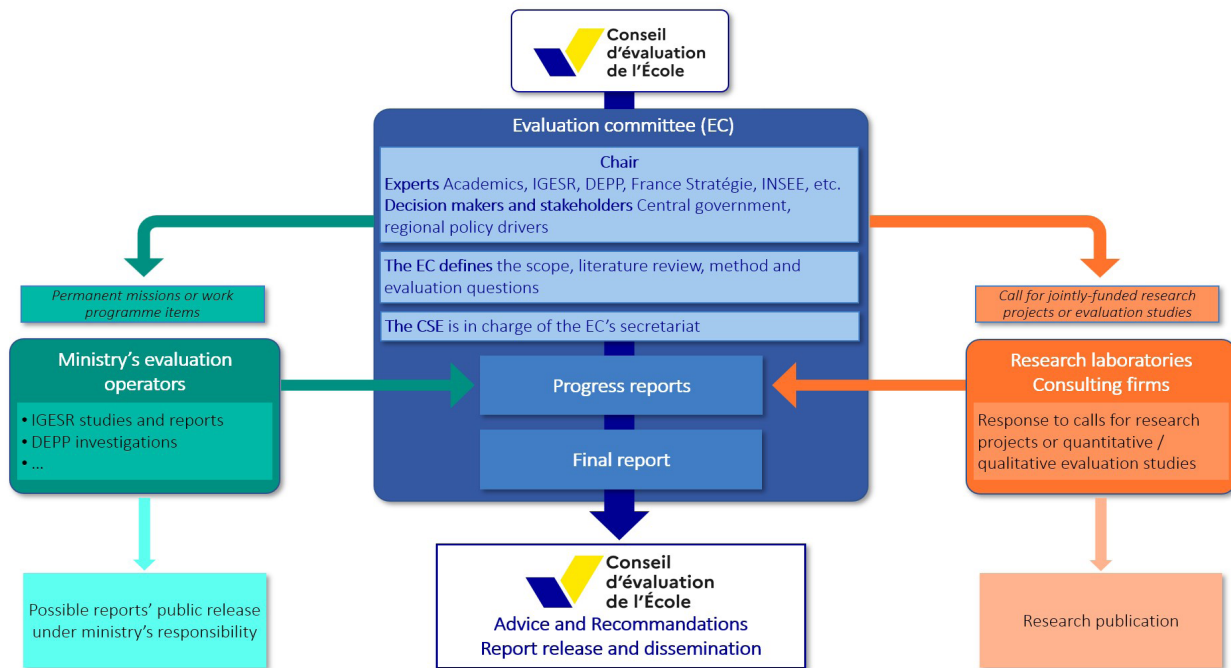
Conseil d'évaluation de l'École

Evaluation committee (EC)

Chair
Experts Academics, IGESR, DEPP, France Stratégie, INSEE, etc.
Decision makers and stakeholders Central government, regional policy drivers

The EC defines the scope, literature review, method and evaluation questions

The CSE is in charge of the EC's secretariat

Permanent missions or work programme items

Ministry's evaluation operators

• IGESR studies and reports
• DEPP investigations
• ...

Call for jointly-funded research projects or evaluation studies

Research laboratories
Consulting firms

Response to calls for research projects or quantitative / qualitative evaluation studies

Progress reports

Final report

Possible reports' public release under ministry's responsibility

Conseil d'évaluation de l'École
Advice and Recommandations
Report release and dissemination

Research publication